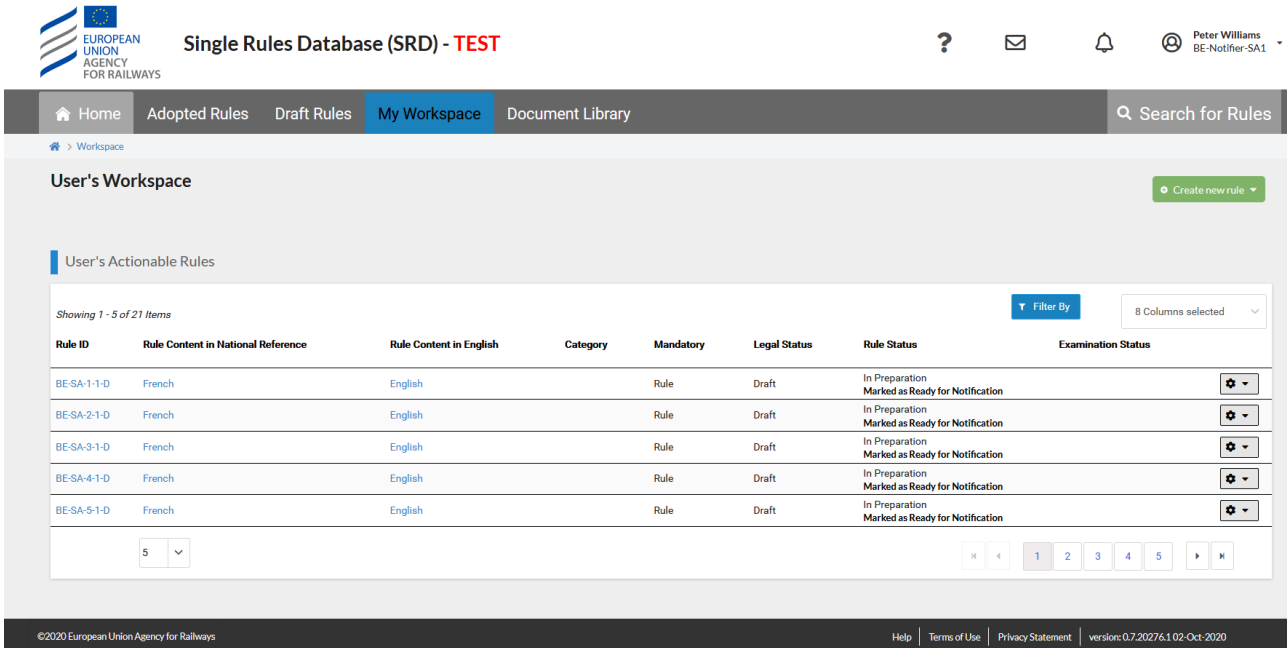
EUROPEAN UNION AGENCY FOR RAILWAYS

Single Rules Database (SRD) - TEST

?

Peter Williams
BE-Notifier-SA1

Home | Adopted Rules | Draft Rules | My Workspace | Document Library | Search for Rules

> Workspace

User's Workspace

Create new rule

User's Actionable Rules

Showing 1 - 5 of 21 Items

Filter By

8 Columns selected

| Rule ID | Rule Content in National Reference | Rule Content in English | Category | Mandatory | Legal Status | Rule Status | Examination Status |
|---|---|---|---|---|---|---|---|
| BE-SA-1-1-D | French | English | | Rule | Draft | In Preparation Marked as Ready for Notification | |
| BE-SA-2-1-D | French | English | | Rule | Draft | In Preparation Marked as Ready for Notification | |
| BE-SA-3-1-D | French | English | | Rule | Draft | In Preparation Marked as Ready for Notification | |
| BE-SA-4-1-D | French | English | | Rule | Draft | In Preparation Marked as Ready for Notification | |
| BE-SA-5-1-D | French | English | | Rule | Draft | In Preparation Marked as Ready for Notification | |

5

1 2 3 4 5

©2020 European Union Agency for Railways

Help | Terms of Use | Privacy Statement | version: 0.7.20276.1 02-Oct-2020